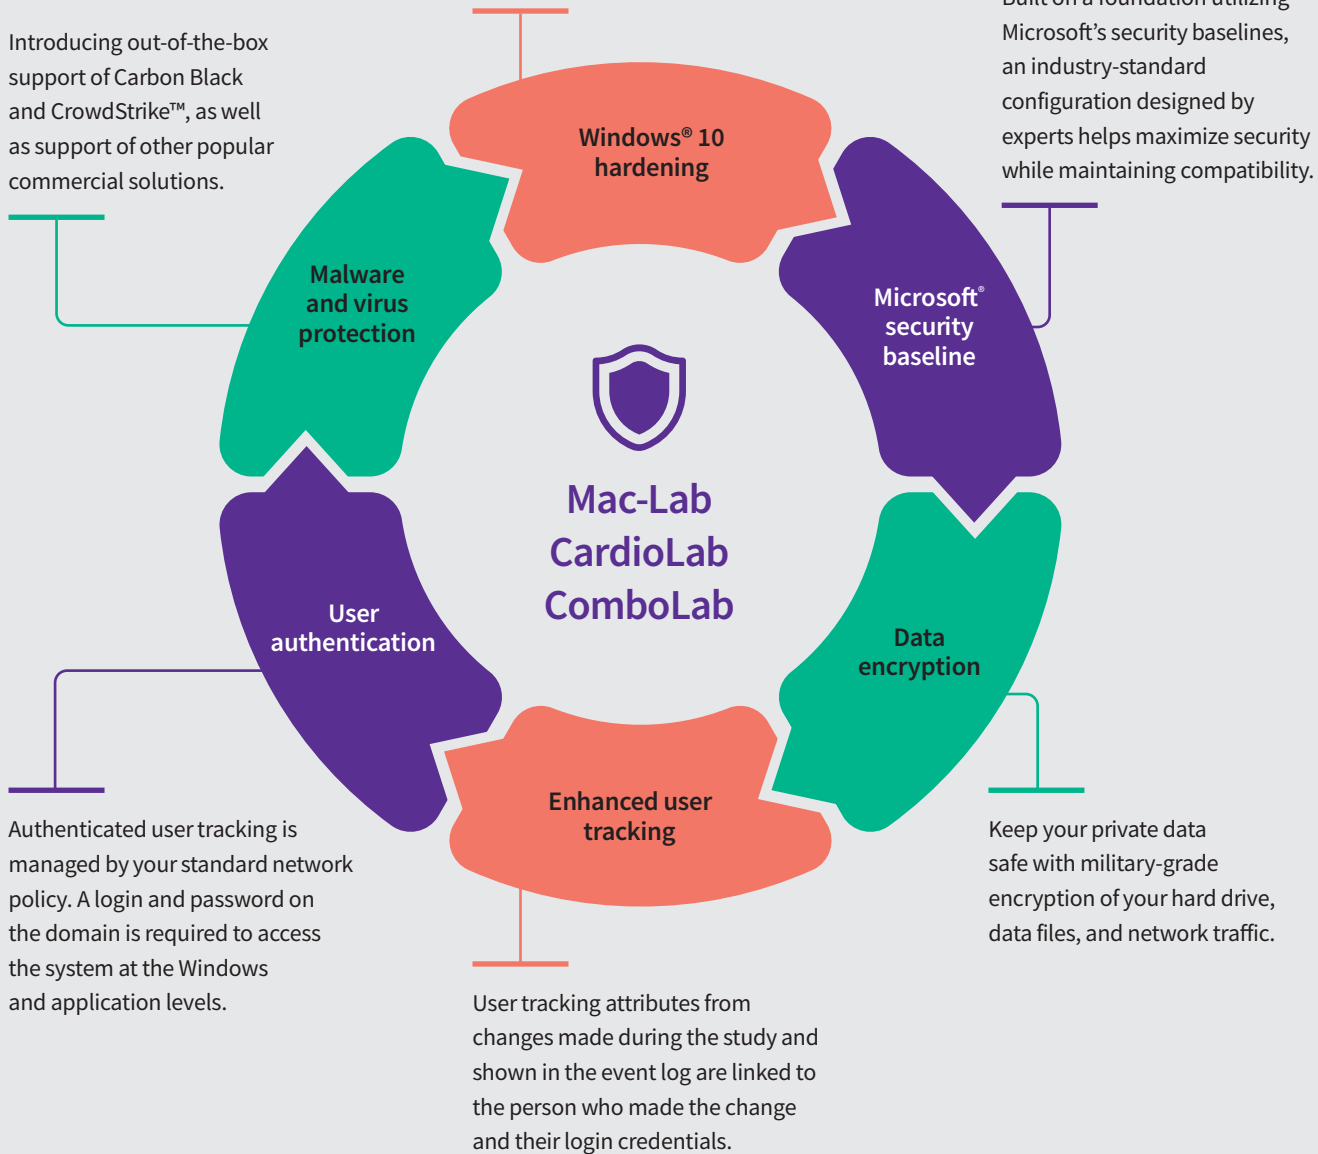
Introducing out-of-the-box support of Carbon Black and CrowdStrike™, as well as support of other popular commercial solutions.

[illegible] Microsoft's security baselines, an industry-standard configuration designed by experts helps maximize security while maintaining compatibility.

Windows® 10 hardening

Malware and virus protection

Microsoft® security baseline

Mac-Lab
CardioLab
ComboLab

User authentication

Data encryption

Enhanced user tracking

Authenticated user tracking is managed by your standard network policy. A login and password on the domain is required to access the system at the Windows and application levels.

Keep your private data safe with military-grade encryption of your hard drive, data files, and network traffic.

User tracking attributes from changes made during the study and shown in the event log are linked to the person who made the change and their login credentials.